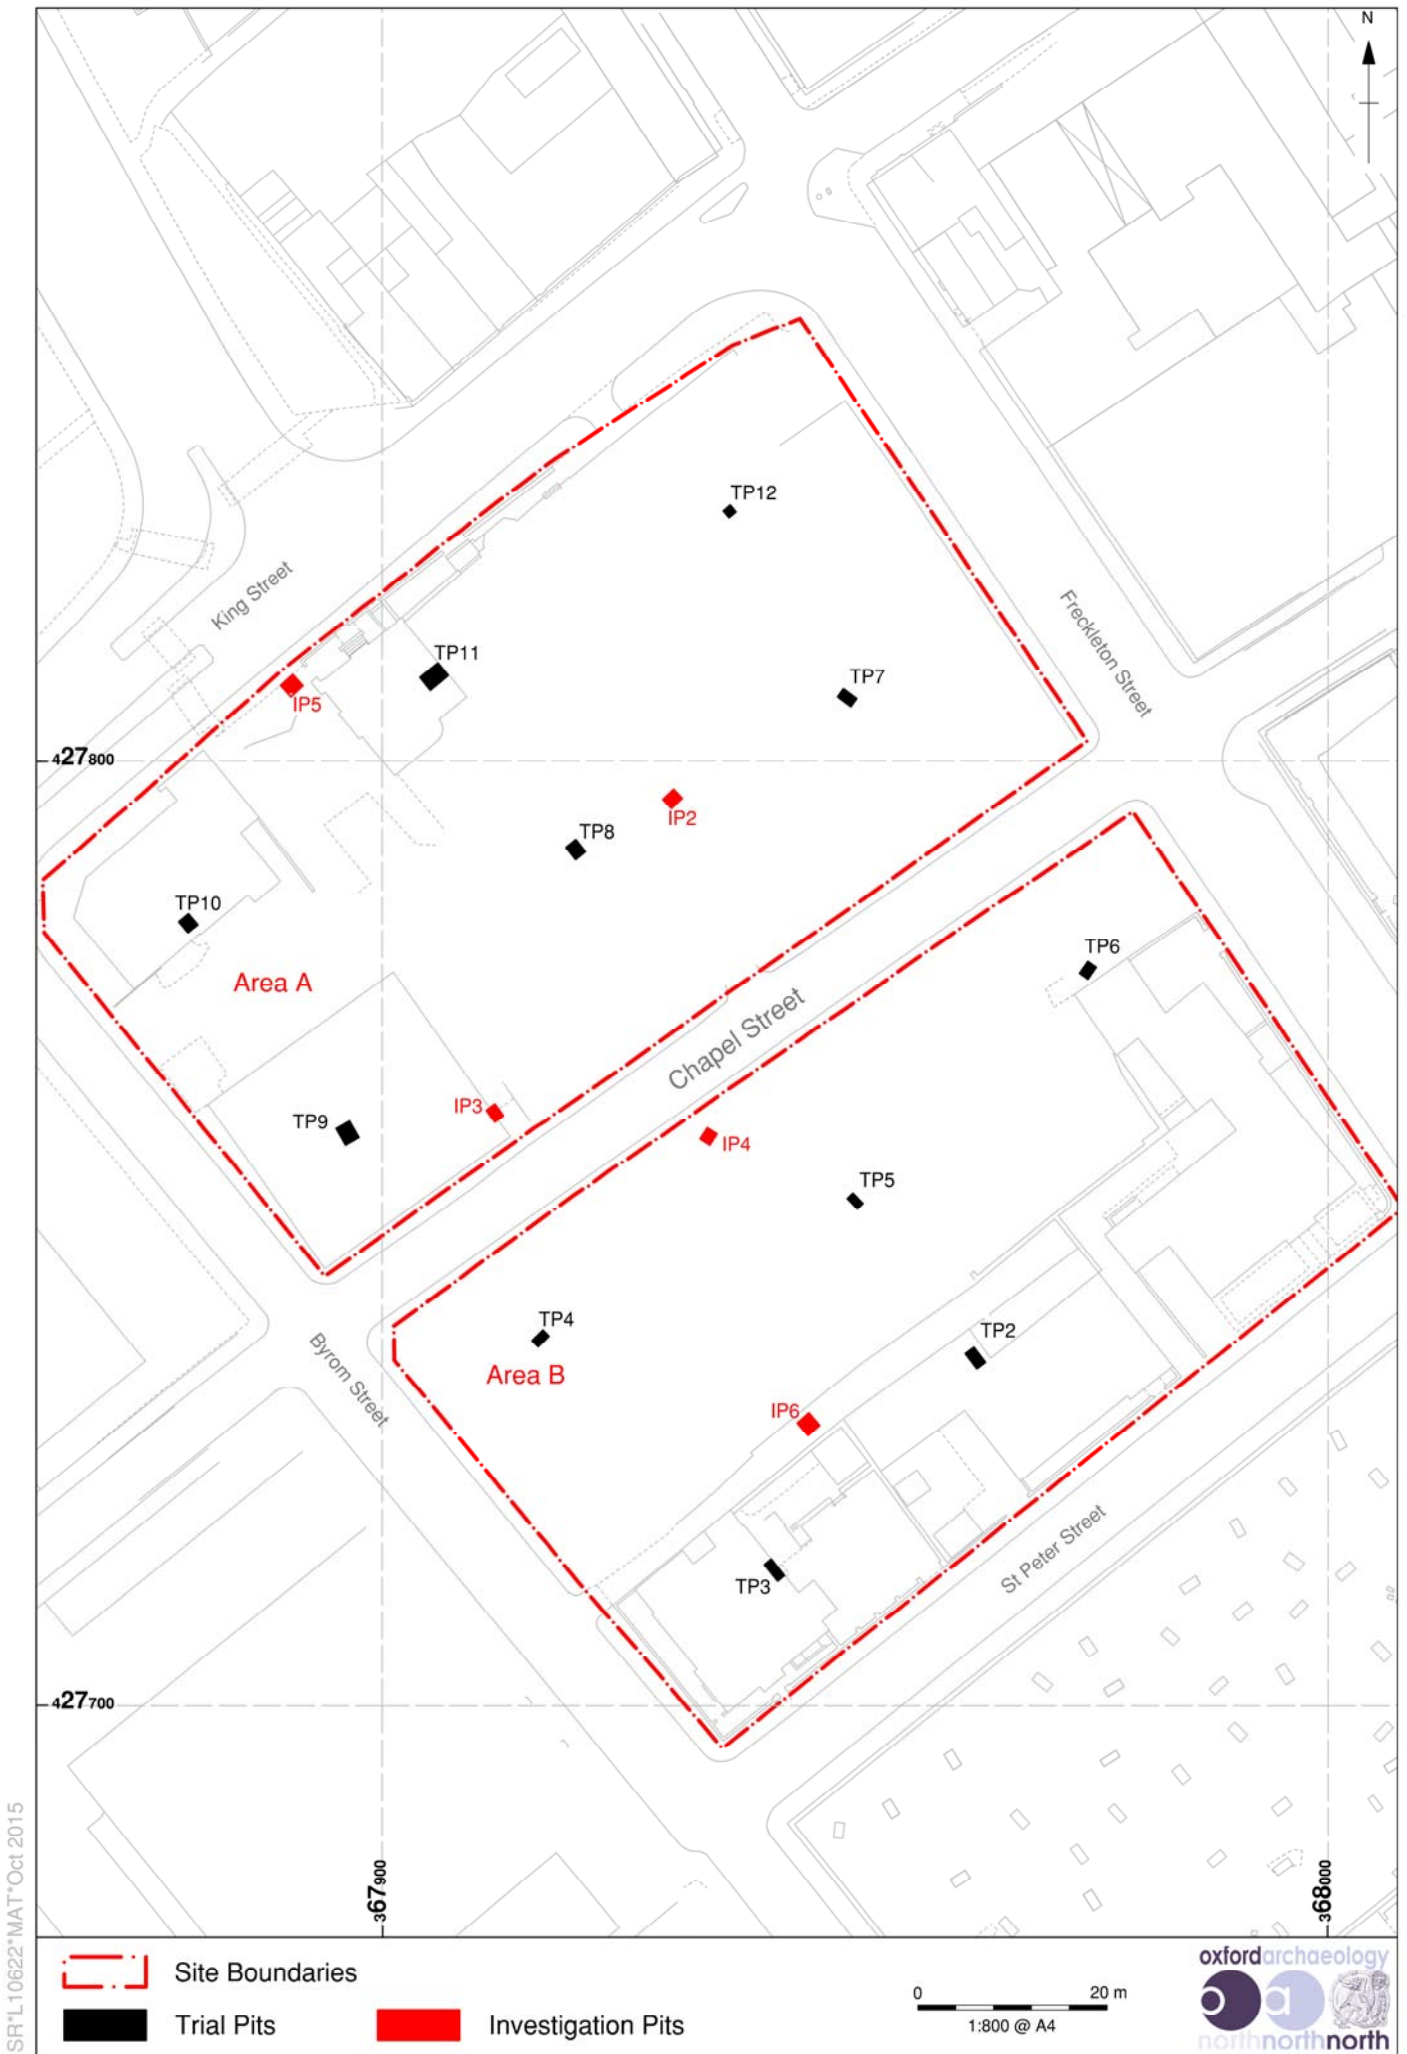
N

King Street

Freckleton Street

TP12

TP11

TP7

IP5

427800

TP8

IP2

TP10

Area A

TP6

Chapel Street

TP9

IP3

IP4

TP5

TP4

TP2

Byrom Street

Area B

IP6

St Peter Street

TP3

427700

367900

368000

SR*L10622*MAT*Oct 2015

Site Boundaries

Trial Pits

Investigation Pits

0

20 m

1:800 @ A4

oxfordarchaeology

northnorthnorth